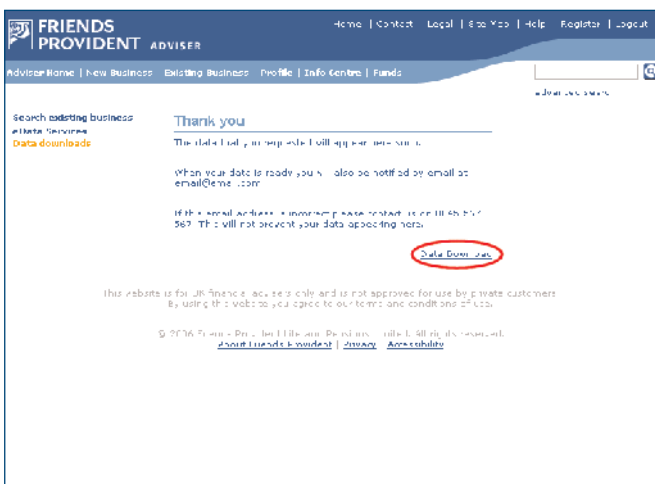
FRIENDS PROVIDENT ADVISER

Home | Contact | Legal | Site Map | Help | Register | Logout

Adviser Home | New Business | Existing Business | Profile | Info Centre | Funds

advanced search

Search existing business
eData Services
Data downloads

Thank you

The data that you requested will appear here soon.

When your data is ready you will also be notified by email at email@email.com

If this email address is incorrect please contact us on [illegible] 567. This will not prevent your data appearing here.

Data Downloads

This website is for UK financial advisers only and is not approved for use by private customers. By using this website you agree to our terms and conditions of use.

© 2006 Friends Provident Life and Pensions Limited. All rights reserved.
About Friends Provident | Privacy | Accessibility